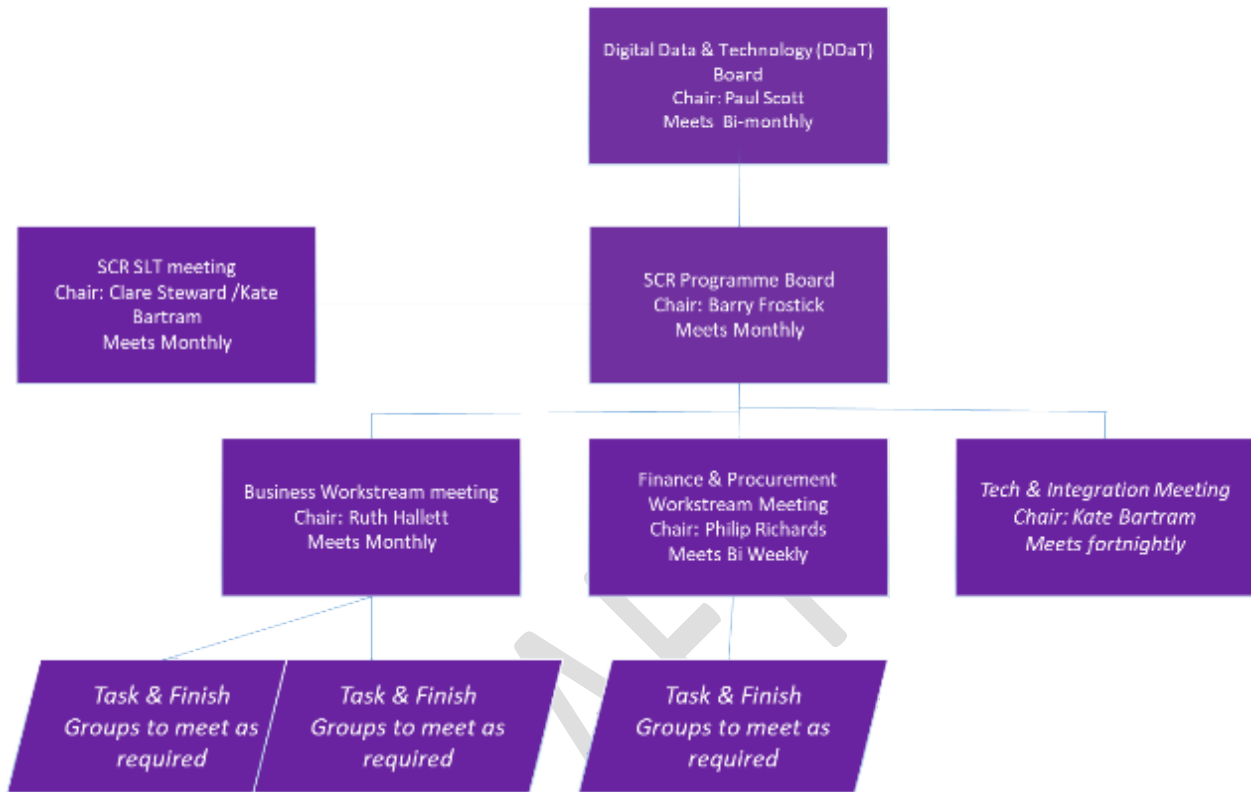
Digital Data & Technology (DDaT) Board
Chair: Paul Scott
Meets Bi-monthly

SCR SLT meeting
Chair: Clare Steward /Kate Bartram
Meets Monthly

SCR Programme Board
Chair: Barry Frostick
Meets Monthly

Business Workstream meeting
Chair: Ruth Hallett
Meets Monthly

Finance & Procurement Workstream Meeting
Chair: Philip Richards
Meets Bi Weekly

Tech & Integration Meeting
Chair: Kate Bartram
Meets fortnightly

Task & Finish Groups to meet as required

Task & Finish Groups to meet as required

Task & Finish Groups to meet as required